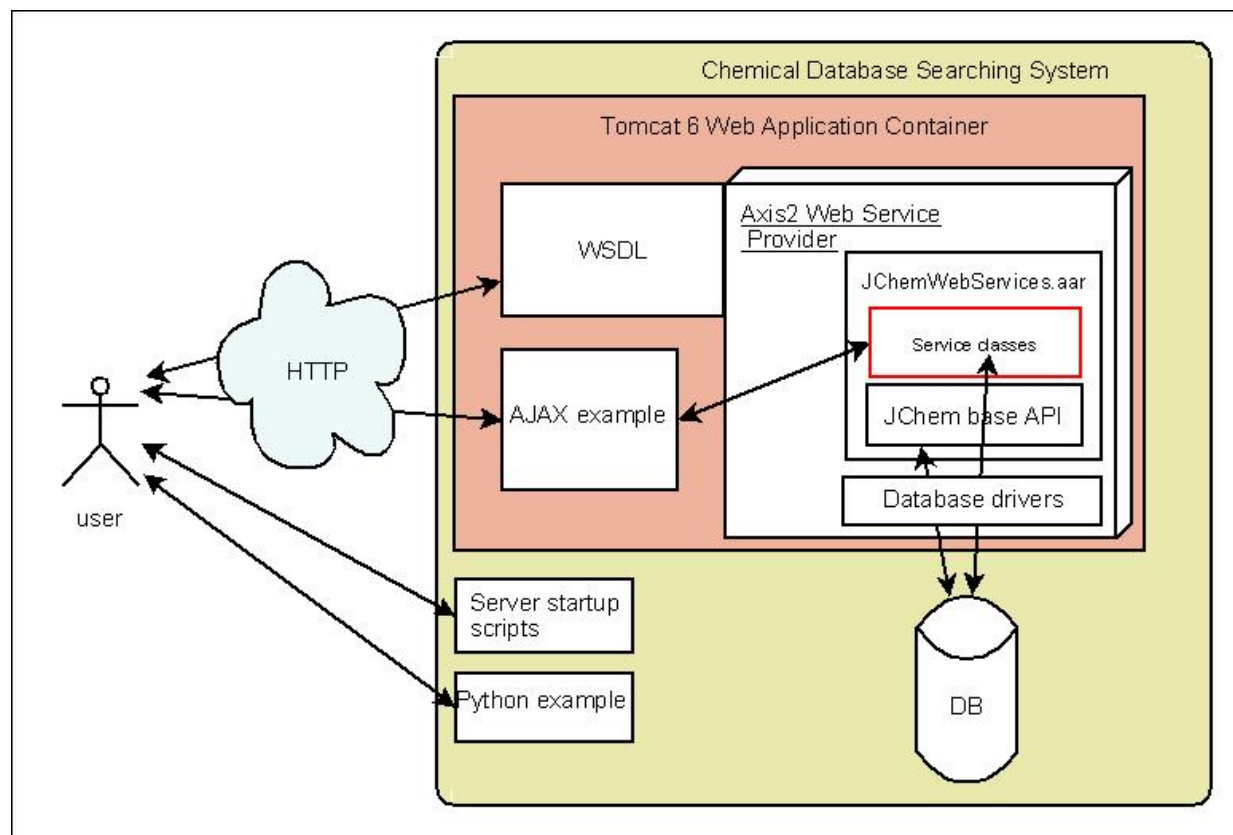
Chemical Database Searching System

Tomcat 6 Web Application Container

WSDL

Axis2 Web Service Provider

JChemWebServices.aar

Service classes

JChem base API

Database drivers

AJAX example

HTTP

user

Server startup scripts

Python example

DB